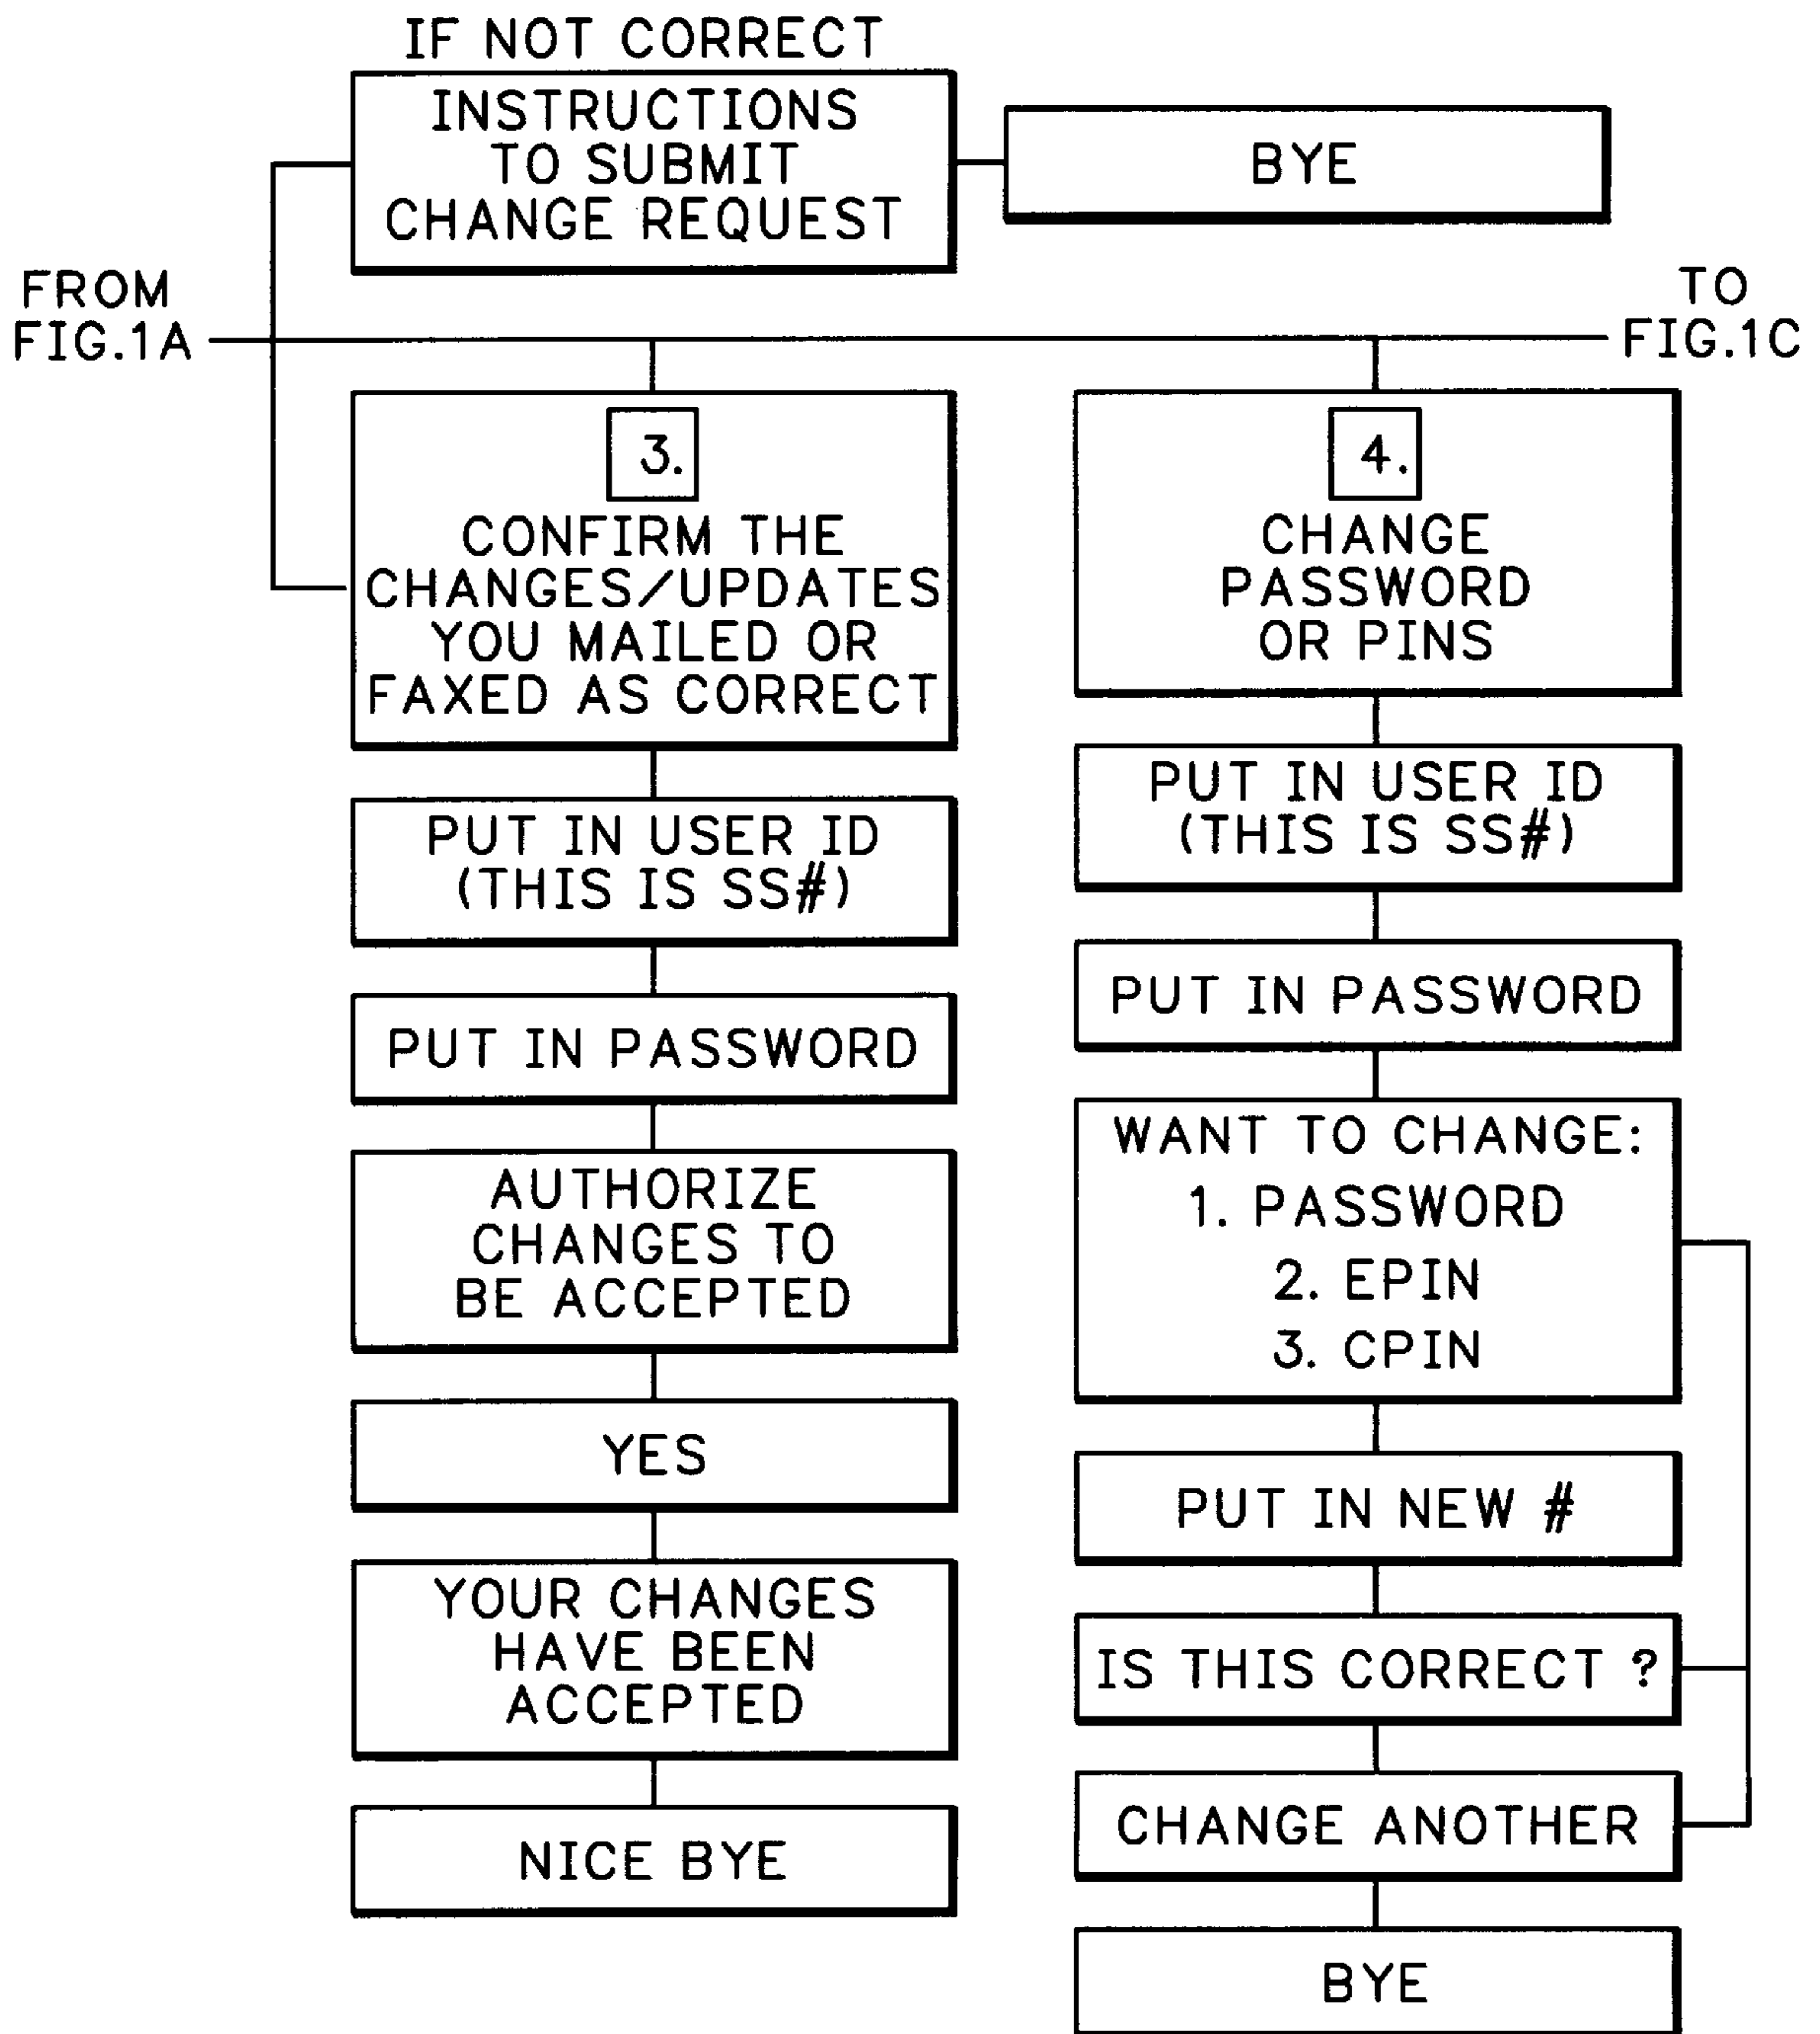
IF NOT CORRECT

INSTRUCTIONS TO SUBMIT CHANGE REQUEST

BYE

FROM FIG.1A

TO FIG.1C

3.

CONFIRM THE CHANGES/UPDATES YOU MAILED OR FAXED AS CORRECT

PUT IN USER ID (THIS IS SS#)

PUT IN PASSWORD

AUTHORIZE CHANGES TO BE ACCEPTED

YES

YOUR CHANGES HAVE BEEN ACCEPTED

NICE BYE

4.

CHANGE PASSWORD OR PINS

PUT IN USER ID (THIS IS SS#)

PUT IN PASSWORD

WANT TO CHANGE:
1. PASSWORD
2. EPIN
3. CPIN

PUT IN NEW #

IS THIS CORRECT ?

CHANGE ANOTHER

BYE